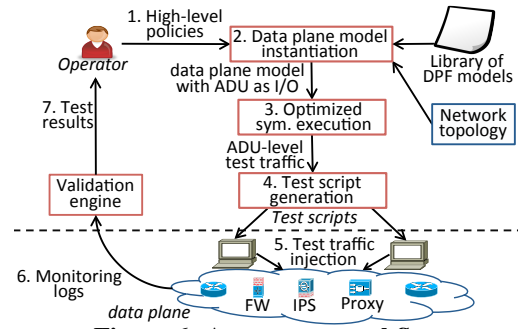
1. High-level policies

Operator

2. Data plane model instantiation

Library of DPF models

data plane model with ADU as I/O

7. Test results

3. Optimized sym. execution

Network topology

ADU-level test traffic

Validation engine

4. Test script generation

Test scripts

5. Test traffic injection

6. Monitoring logs

data plane

FW

IPS

Proxy